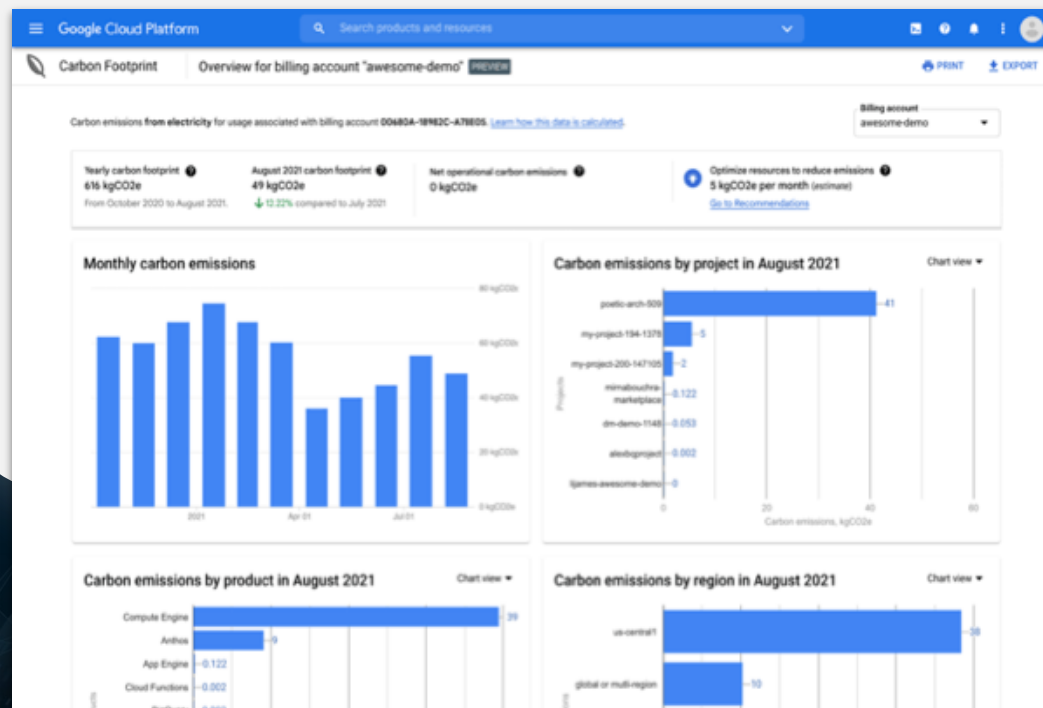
Google Cloud Platform

Search products and resources

Carbon Footprint

Overview for billing account "awesome-demo" PREVIEW

PRINT

EXPORT

Carbon emissions from electricity for usage associated with billing account 00680A-18982C-A78E05. Learn how this data is calculated.

Billing account
awesome-demo

Yearly carbon footprint
616 kgCO2e
From October 2020 to August 2021.

August 2021 carbon footprint
49 kgCO2e
12.22% compared to July 2021

Net operational carbon emissions
0 kgCO2e

Optimize resources to reduce emissions
5 kgCO2e per month (estimate)
Go to Recommendations

Monthly carbon emissions

80 kgCO2e
60 kgCO2e
40 kgCO2e
20 kgCO2e
0 kgCO2e

2021
Apr 01
Jul 01

Carbon emissions by project in August 2021

Chart view

poetic-arch-509
my-project-194-1378
my-project-200-147105
mimabouchra-marketplace
dm-demo-1148
alexbgproject
ljames-awesome-demo

41
5
2
0.122
0.053
0.002
0

Projects

0
20
40
60
Carbon emissions, kgCO2e

Carbon emissions by product in August 2021

Chart view

Compute Engine
Anthos
App Engine
Cloud Functions

39
9
0.122
0.002

Carbon emissions by region in August 2021

Chart view

us-central1
global or multi-region

38
10